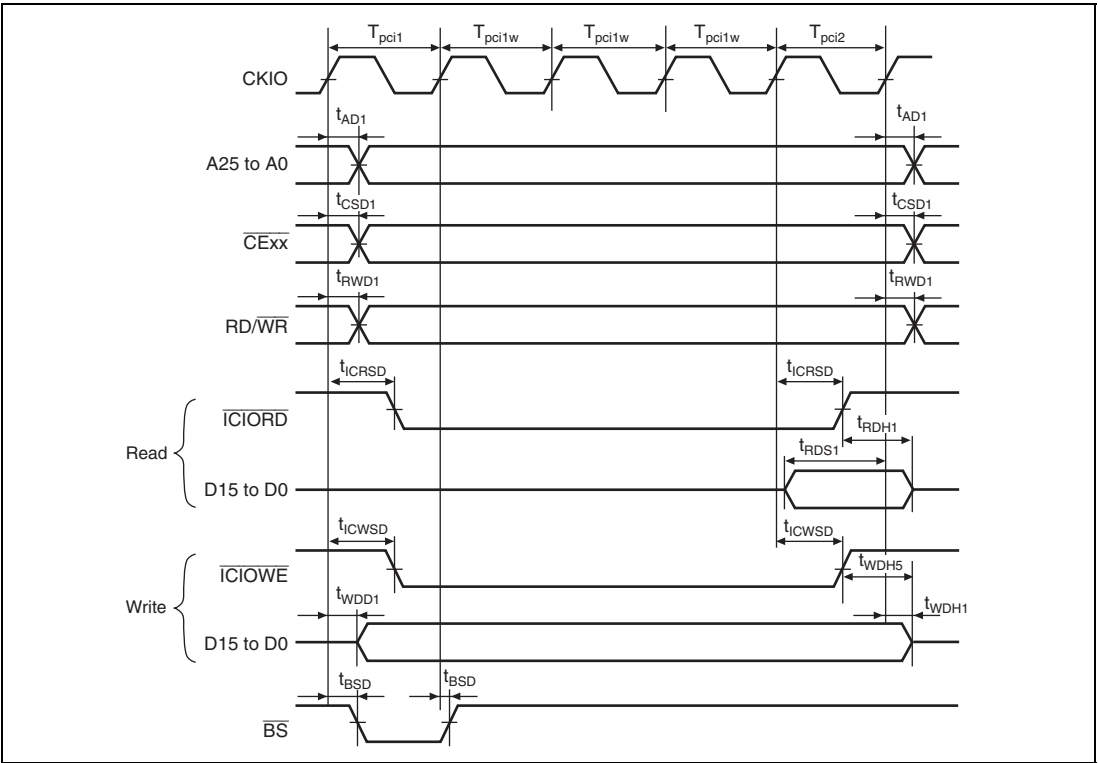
$T_{pci1}$ $T_{pci1w}$ $T_{pci1w}$ $T_{pci1w}$ $T_{pci2}$

CKIO

$t_{AD1}$ $t_{AD1}$

A25 to A0

$t_{CSD1}$ $t_{CSD1}$

$\overline{CExx}$

$t_{RWD1}$ $t_{RWD1}$

RD/$\overline{WR}$

$t_{ICRSD}$ $t_{ICRSD}$

$\overline{ICIORD}$

$t_{RDH1}$

Read

$t_{RDS1}$

D15 to D0

$t_{ICWSD}$ $t_{ICWSD}$

$\overline{ICIOWE}$

$t_{WDH5}$

Write

$t_{WDD1}$ $t_{WDH1}$

D15 to D0

$t_{BSD}$ $t_{BSD}$

$\overline{BS}$